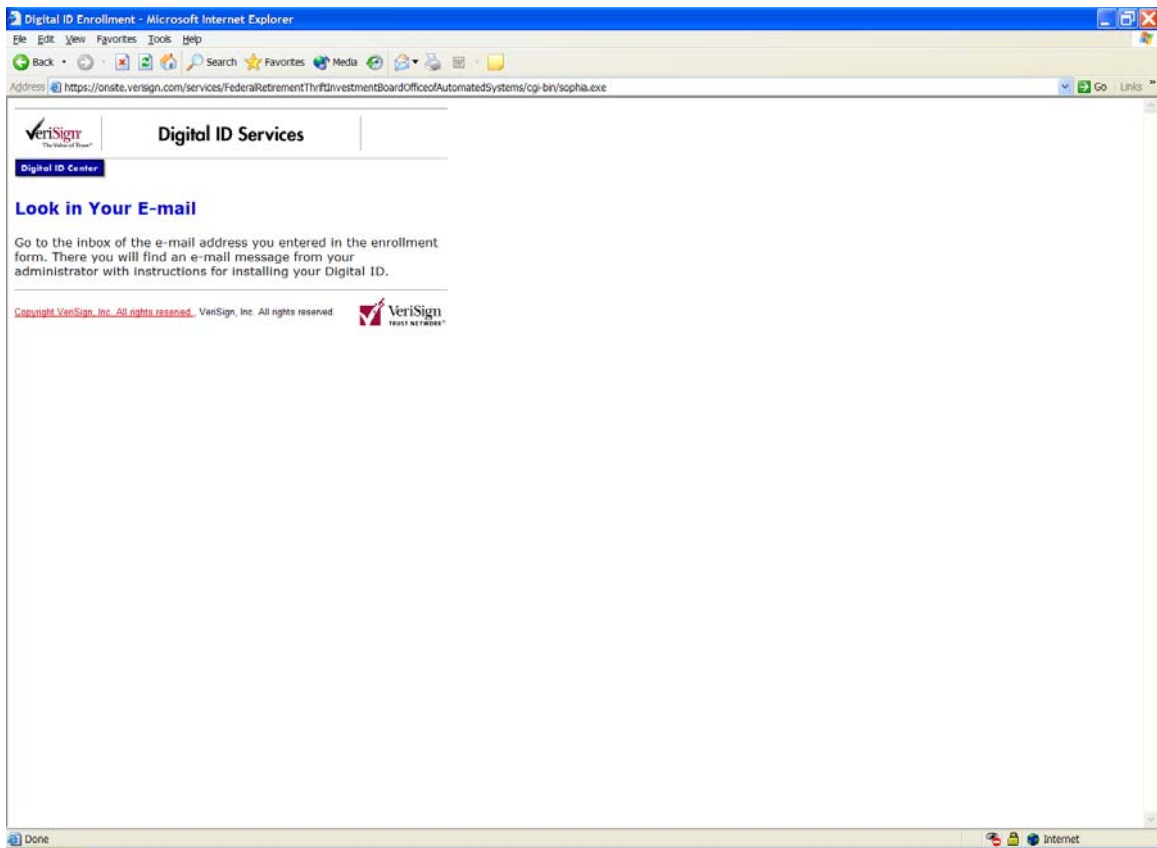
Digital ID Enrollment - Microsoft Internet Explorer

File Edit View Favorites Tools Help

Back Search Favorites Media

Address https://onsite.verisign.com/services/FederalRetirementThriftInvestmentBoardOfficeofAutomatedSystems/cgi-bin/sophia.exe

Go Links

VeriSign The Value of Trust

Digital ID Services

Digital ID Center

Look in Your E-mail

Go to the inbox of the e-mail address you entered in the enrollment form. There you will find an e-mail message from your administrator with instructions for installing your Digital ID.

Copyright VeriSign, Inc. All rights reserved., VeriSign, Inc. All rights reserved.

VeriSign TRUST NETWORK

Done

Internet